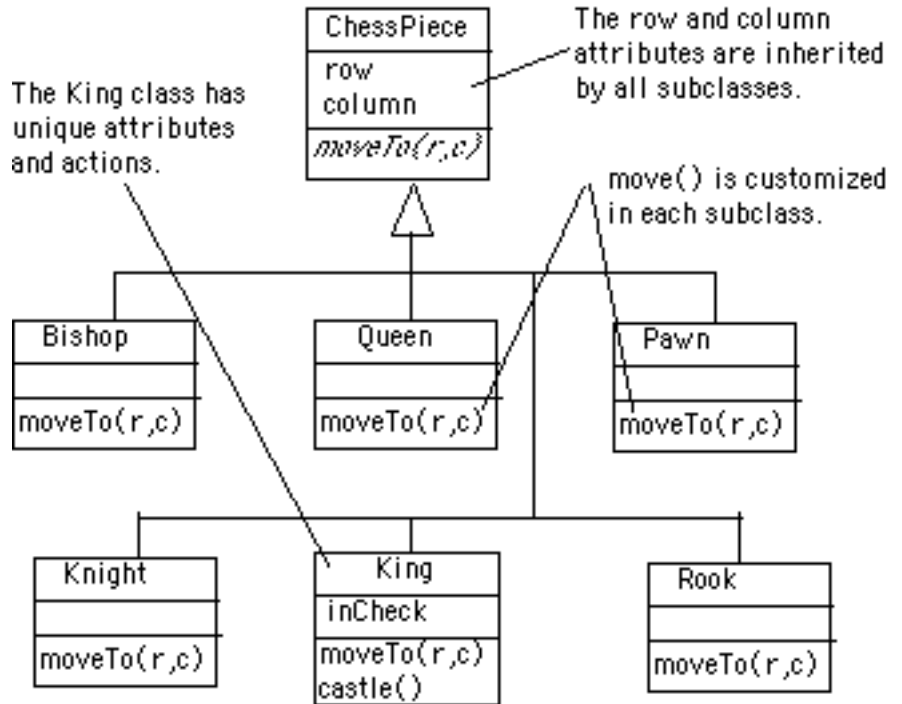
ChessPiece
row
column
moveTo(r,c)

The row and column attributes are inherited by all subclasses.

The King class has unique attributes and actions.

move() is customized in each subclass.

Bishop
moveTo(r,c)

Queen
moveTo(r,c)

Pawn
moveTo(r,c)

Knight
moveTo(r,c)

King
inCheck
moveTo(r,c)
castle()

Rook
moveTo(r,c)